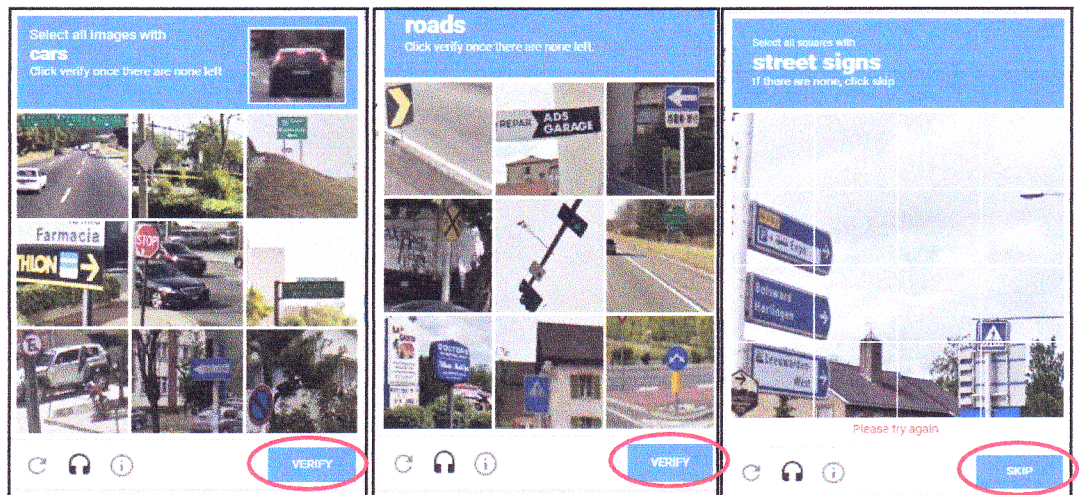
Select all images with
cars
Click verify once there are none left

Farmacia
THLON

VERIFY

roads
Click verify once there are none left.

REPAR ADS GARAGE

VERIFY

Select all squares with
street signs
If there are none, click skip

Bolwerk
Harlingen

Please try again

SKIP